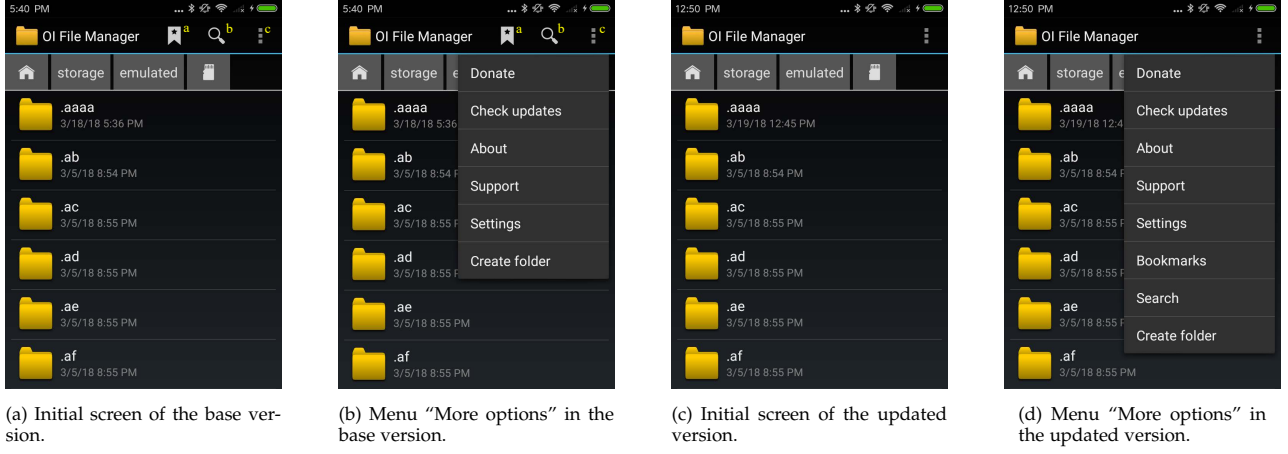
5:40 PM

OI File Manager a b c

storage emulated

.aaaa
3/18/18 5:36 PM

.ab
3/5/18 8:54 PM

.ac
3/5/18 8:55 PM

.ad
3/5/18 8:55 PM

.ae
3/5/18 8:55 PM

.af
3/5/18 8:55 PM

(a) Initial screen of the base version.

5:40 PM

OI File Manager a b c

storage e

Donate
Check updates
About
Support
Settings
Create folder

.aaaa
3/18/18 5:36

.ab
3/5/18 8:54 P

.ac
3/5/18 8:55 P

.ad
3/5/18 8:55

.ae
3/5/18 8:55 PM

.af
3/5/18 8:55 PM

(b) Menu "More options" in the base version.

12:50 PM

OI File Manager

storage emulated

.aaaa
3/19/18 12:45 PM

.ab
3/5/18 8:54 PM

.ac
3/5/18 8:55 PM

.ad
3/5/18 8:55 PM

.ae
3/5/18 8:55 PM

.af
3/5/18 8:55 PM

(c) Initial screen of the updated version.

12:50 PM

OI File Manager

storage e

Donate
Check updates
About
Support
Settings
Bookmarks
Search
Create folder

.aaaa
3/19/18 12:4

.ab
3/5/18 8:54

.ac
3/5/18 8:55

.ad
3/5/18 8:55

.ae
3/5/18 8:55

.af
3/5/18 8:55 PM

(d) Menu "More options" in the updated version.